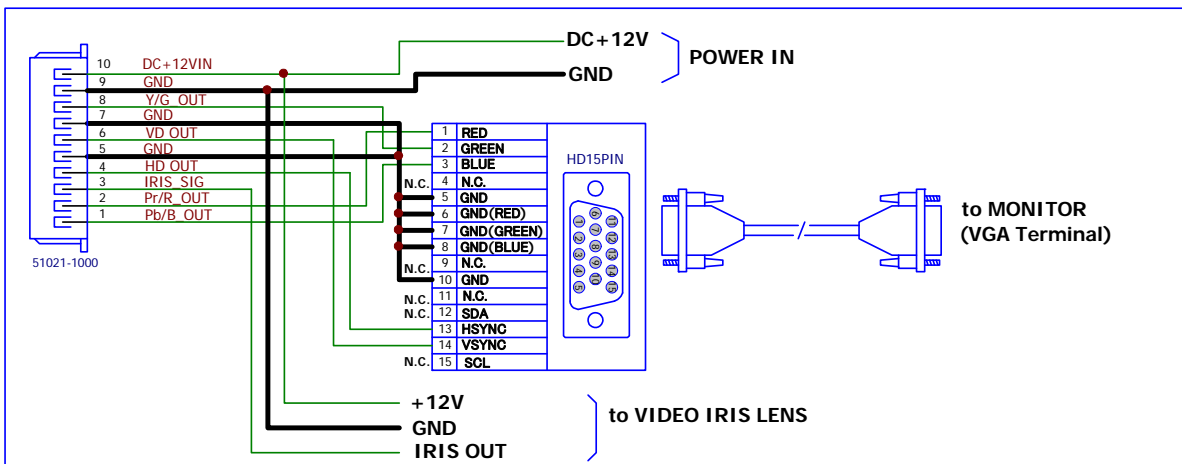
10 DC+12VIN
9 GND
8 Y/G_OUT
7 GND
6 VD OUT
5 GND
4 HD OUT
3 IRIS_SIG
2 Pr/R_OUT
1 Pb/B_OUT

51021-1000

DC+12V
GND
POWER IN

HD15PIN

| | |
|---|---|
| 1 | RED |
| 2 | GREEN |
| 3 | BLUE |
| N.C. 4 | N.C. |
| 5 | GND |
| 6 | GND(RED) |
| 7 | GND(GREEN) |
| 8 | GND(BLUE) |
| N.C. 9 | N.C. |
| 10 | GND |
| N.C. 11 | N.C. |
| N.C. 12 | SDA |
| 13 | HSYNC |
| 14 | VSYNC |
| N.C. 15 | SCL |

to MONITOR
(VGA Terminal)

+12V
GND
IRIS OUT
to VIDEO IRIS LENS